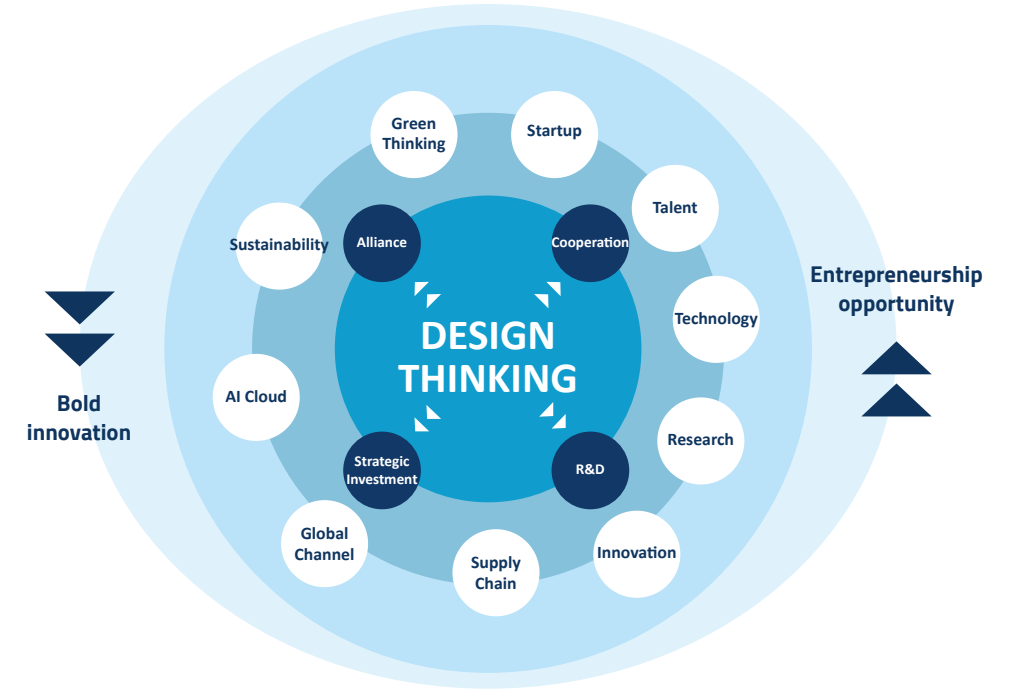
Green Thinking

Startup

Talent

Sustainability

Alliance

Cooperation

Entrepreneurship opportunity

Technology

DESIGN THINKING

AI Cloud

Bold innovation

Research

Strategic Investment

R&D

Global Channel

Innovation

Supply Chain